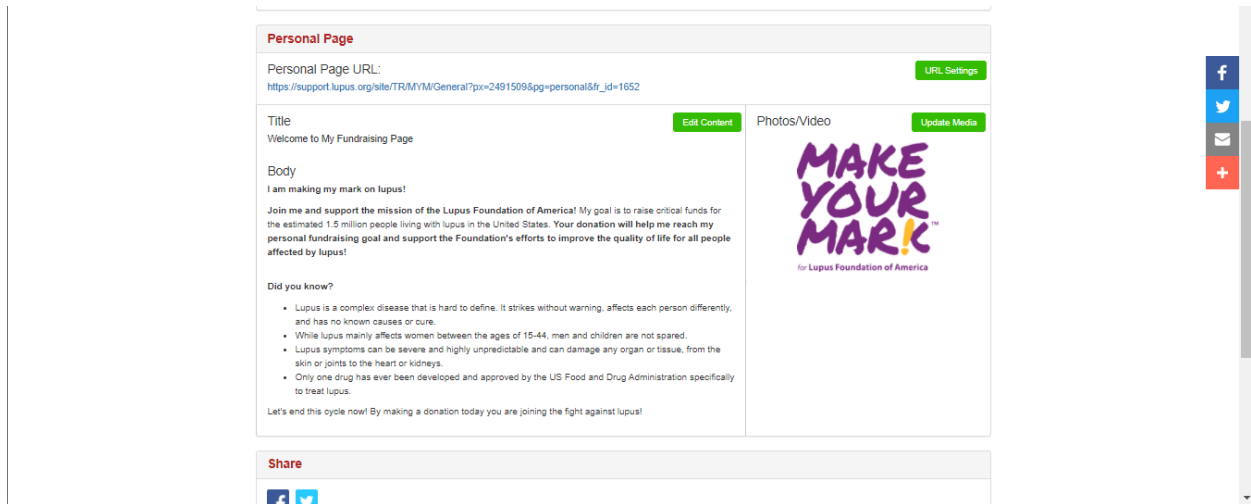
Personal Page

Personal Page URL:

URL Settings

https://support.lupus.org/site/TR/MYM/General?px=2491509&pg=personal&fr_id=1652

Title

Edit Content

Welcome to My Fundraising Page

Body

**I am making my mark on lupus!**

**Join me and support the mission of the Lupus Foundation of America!** My goal is to raise critical funds for the estimated 1.5 million people living with lupus in the United States. **Your donation will help me reach my personal fundraising goal and support the Foundation's efforts to improve the quality of life for all people affected by lupus!**

**Did you know?**

- Lupus is a complex disease that is hard to define. It strikes without warning, affects each person differently, and has no known causes or cure.
- While lupus mainly affects women between the ages of 15-44, men and children are not spared.
- Lupus symptoms can be severe and highly unpredictable and can damage any organ or tissue, from the skin or joints to the heart or kidneys.
- Only one drug has ever been developed and approved by the US Food and Drug Administration specifically to treat lupus.

Let's end this cycle now! By making a donation today you are joining the fight against lupus!

Photos/Video

Update Media

MAKE YOUR MAR!K™
for Lupus Foundation of America

Share